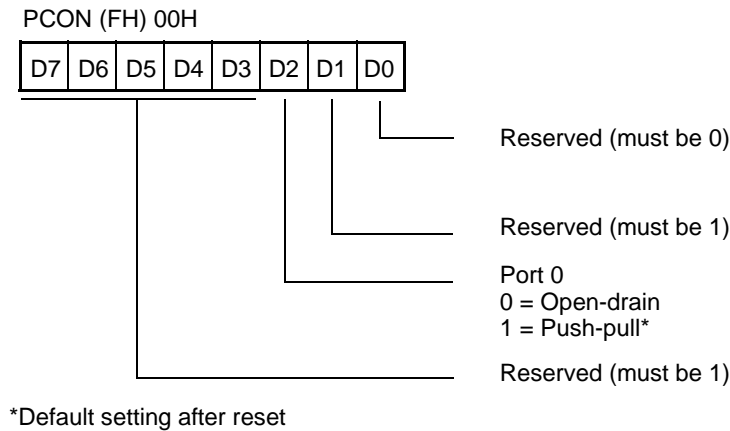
PCON (FH) 00H

| D7 | D6 | D5 | D4 | D3 | D2 | D1 | D0 |
|---|---|---|---|---|---|---|---|

Reserved (must be 0)

Reserved (must be 1)

Port 0
0 = Open-drain
1 = Push-pull*

Reserved (must be 1)

*Default setting after reset